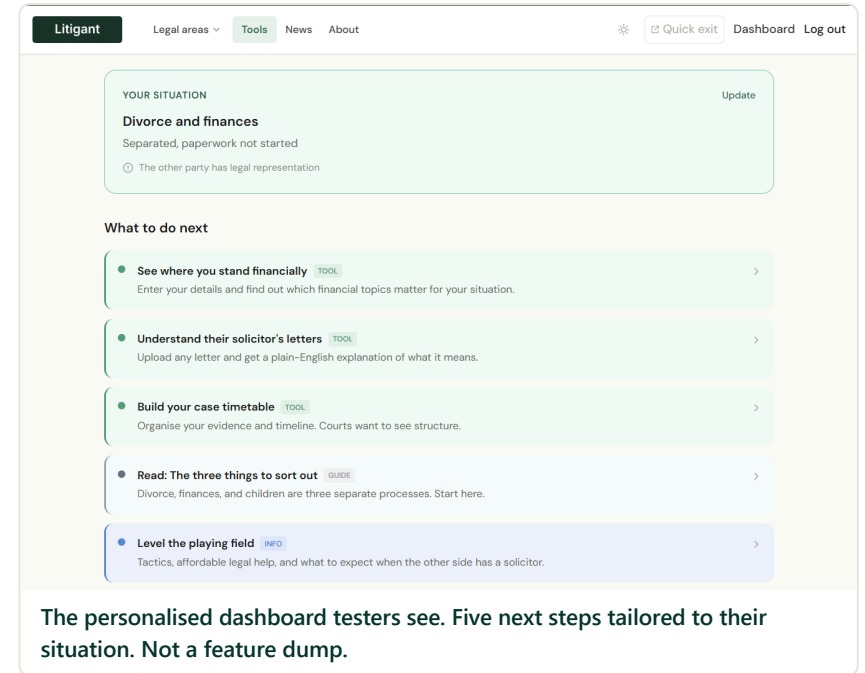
Litigant Legal areas Tools News About Quick exit Dashboard Log out

YOUR SITUATION

Update

Divorce and finances

Separated, paperwork not started

The other party has legal representation

What to do next

See where you stand financially TOOL
Enter your details and find out which financial topics matter for your situation.

Understand their solicitor's letters TOOL
Upload any letter and get a plain-English explanation of what it means.

Build your case timetable TOOL
Organise your evidence and timeline. Courts want to see structure.

Read: The three things to sort out GUIDE
Divorce, finances, and children are three separate processes. Start here.

Level the playing field INFO
Tactics, affordable legal help, and what to expect when the other side has a solicitor.

The personalised dashboard testers see. Five next steps tailored to their situation. Not a feature dump.